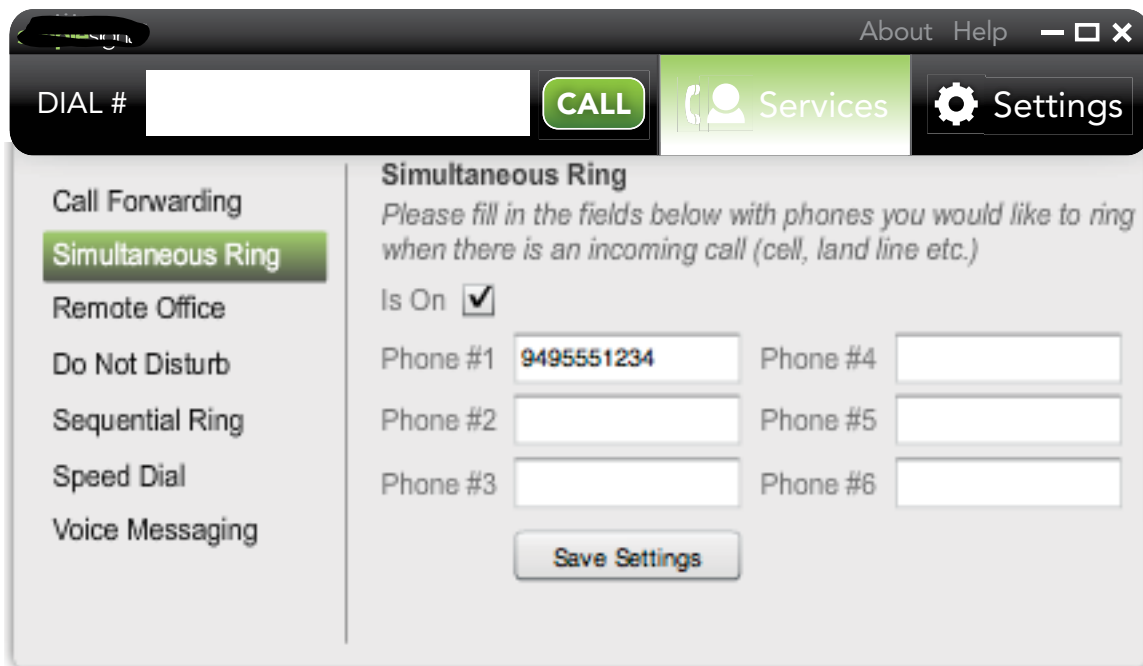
About Help

DIAL #

CALL

Services

Settings

Call Forwarding

Simultaneous Ring

Remote Office

Do Not Disturb

Sequential Ring

Speed Dial

Voice Messaging

Simultaneous Ring

Please fill in the fields below with phones you would like to ring when there is an incoming call (cell, land line etc.)

Is On ✓

Phone #1 9495551234

Phone #4

Phone #2

Phone #5

Phone #3

Phone #6

Save Settings